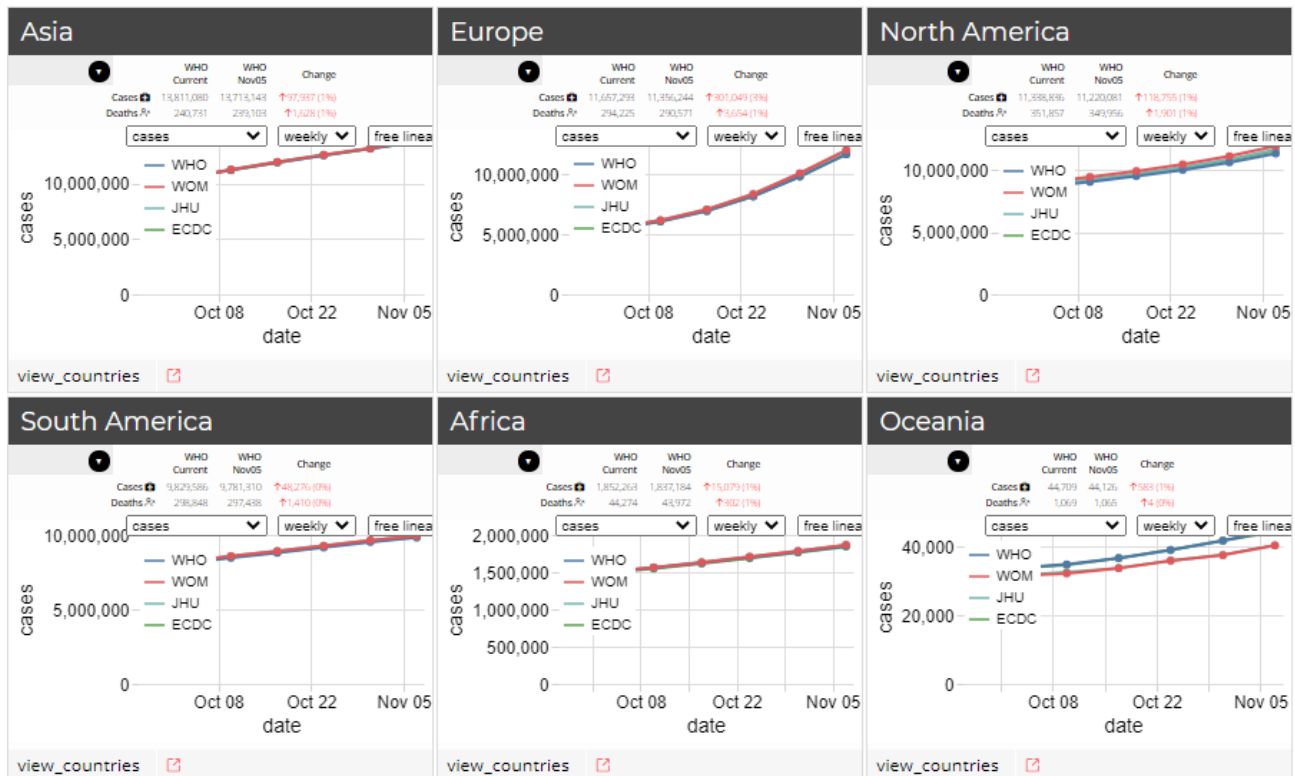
Asia

| | WHO Current | WHO Nov05 | Change |
|---|---|---|---|
| Cases | 13,811,080 | 13,713,143 | ↑97,937 (1%) |
| Deaths | 240,731 | 239,103 | ↑1,628 (1%) |

cases weekly free linea

WHO
WOM
JHU
ECDC

cases
10,000,000
5,000,000
0
Oct 08 Oct 22 Nov 05
date

view_countries

Europe

| | WHO Current | WHO Nov05 | Change |
|---|---|---|---|
| Cases | 11,657,293 | 11,356,244 | ↑301,049 (3%) |
| Deaths | 294,225 | 290,571 | ↑3,654 (1%) |

cases weekly free linea

WHO
WOM
JHU
ECDC

cases
10,000,000
5,000,000
0
Oct 08 Oct 22 Nov 05
date

view_countries

North America

| | WHO Current | WHO Nov05 | Change |
|---|---|---|---|
| Cases | 11,338,836 | 11,220,081 | ↑118,755 (1%) |
| Deaths | 351,857 | 349,956 | ↑1,901 (1%) |

cases weekly free linea

WHO
WOM
JHU
ECDC

cases
10,000,000
5,000,000
0
Oct 08 Oct 22 Nov 05
date

view_countries

South America

| | WHO Current | WHO Nov05 | Change |
|---|---|---|---|
| Cases | 9,829,586 | 9,781,310 | ↑48,276 (0%) |
| Deaths | 298,848 | 297,438 | ↑1,410 (0%) |

cases weekly free linea

10,000,000
WHO
WOM
JHU
ECDC

cases
5,000,000
0
Oct 08 Oct 22 Nov 05
date

view_countries

Africa

| | WHO Current | WHO Nov05 | Change |
|---|---|---|---|
| Cases | 1,852,263 | 1,837,184 | ↑15,079 (1%) |
| Deaths | 44,274 | 43,972 | ↑302 (1%) |

cases weekly free linea

2,000,000
WHO
1,500,000
WOM
1,000,000
JHU
500,000
ECDC
0
cases
Oct 08 Oct 22 Nov 05
date

view_countries

Oceania

| | WHO Current | WHO Nov05 | Change |
|---|---|---|---|
| Cases | 44,709 | 44,126 | ↑583 (1%) |
| Deaths | 1,069 | 1,065 | ↑4 (0%) |

cases weekly free linea

40,000
WHO
WOM
JHU
20,000
ECDC
0
cases
Oct 08 Oct 22 Nov 05
date

view_countries